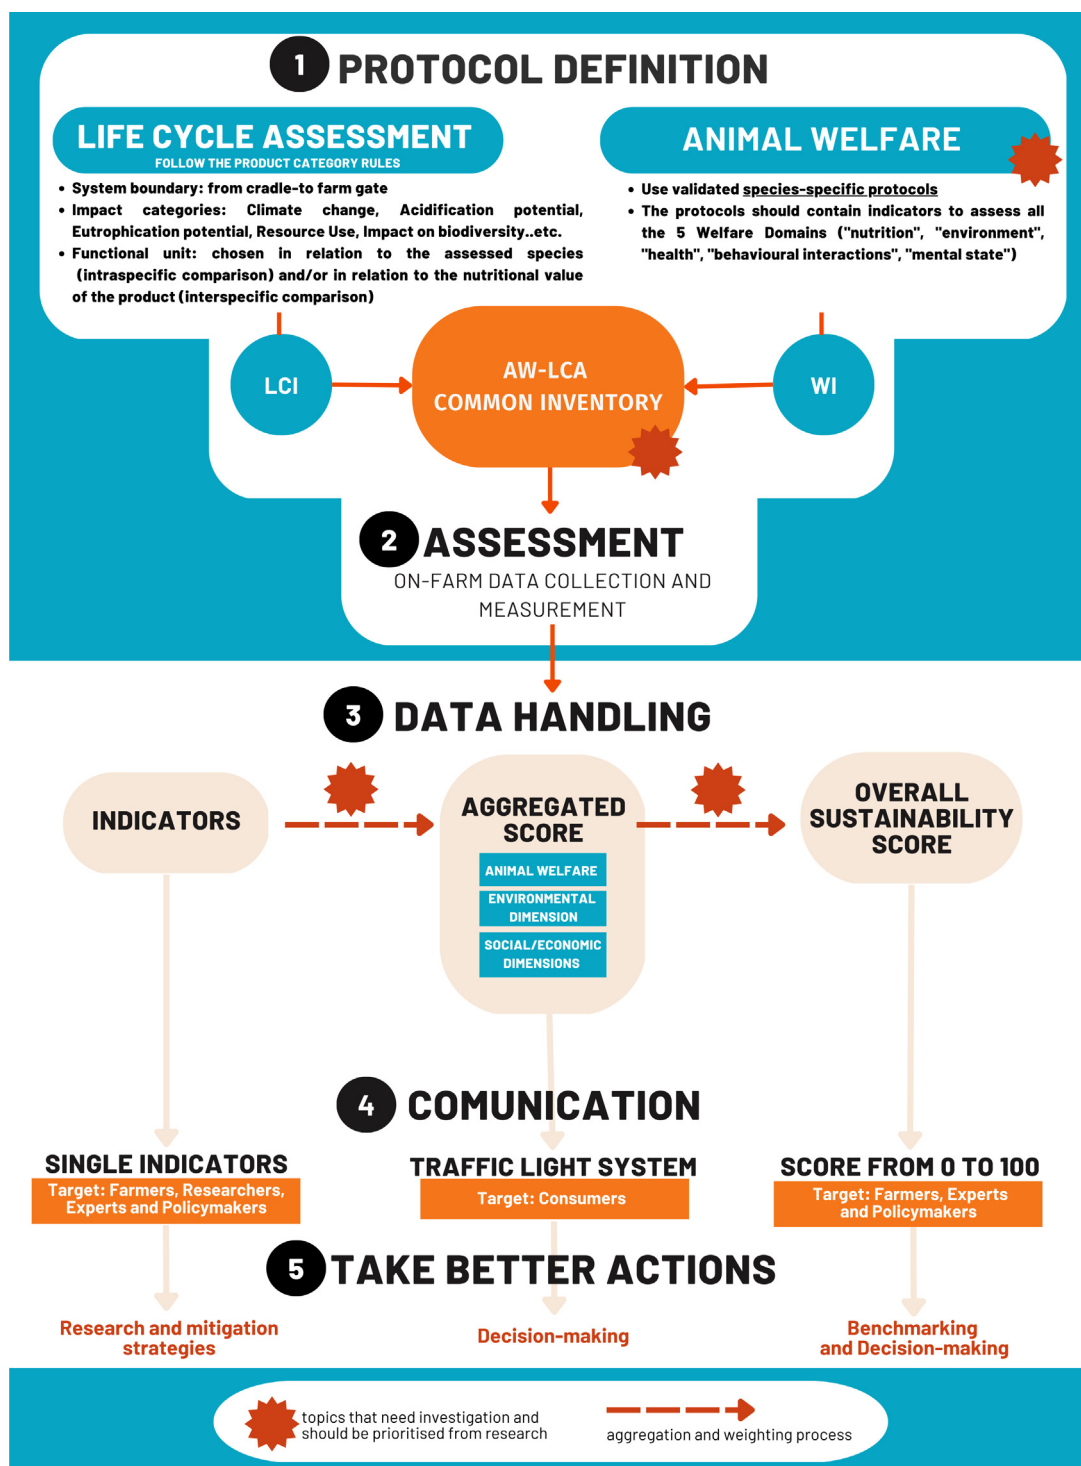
1 PROTOCOL DEFINITION

LIFE CYCLE ASSESSMENT
FOLLOW THE PRODUCT CATEGORY RULES

• System boundary: from cradle-to farm gate
• Impact categories: Climate change, Acidification potential, Eutrophication potential, Resource Use, Impact on biodiversity..etc.
• Functional unit: chosen in relation to the assessed species (intraspecific comparison) and/or in relation to the nutritional value of the product (interspecific comparison)

ANIMAL WELFARE

• Use validated species-specific protocols
• The protocols should contain indicators to assess all the 5 Welfare Domains ("nutrition", "environment", "health", "behavioural interactions", "mental state")

LCI

AW-LCA
COMMON INVENTORY

WI

2 ASSESSMENT
ON-FARM DATA COLLECTION AND MEASUREMENT

3 DATA HANDLING

INDICATORS

AGGREGATED SCORE
ANIMAL WELFARE
ENVIRONMENTAL DIMENSION
SOCIAL/ECONOMIC DIMENSIONS

OVERALL SUSTAINABILITY SCORE

4 COMUNICATION

SINGLE INDICATORS
Target: Farmers, Researchers, Experts and Policymakers

TRAFFIC LIGHT SYSTEM
Target: Consumers

SCORE FROM 0 TO 100
Target: Farmers, Experts and Policymakers

5 TAKE BETTER ACTIONS

Research and mitigation strategies

Decision-making

Benchmarking and Decision-making

topics that need investigation and should be prioritised from research

aggregation and weighting process